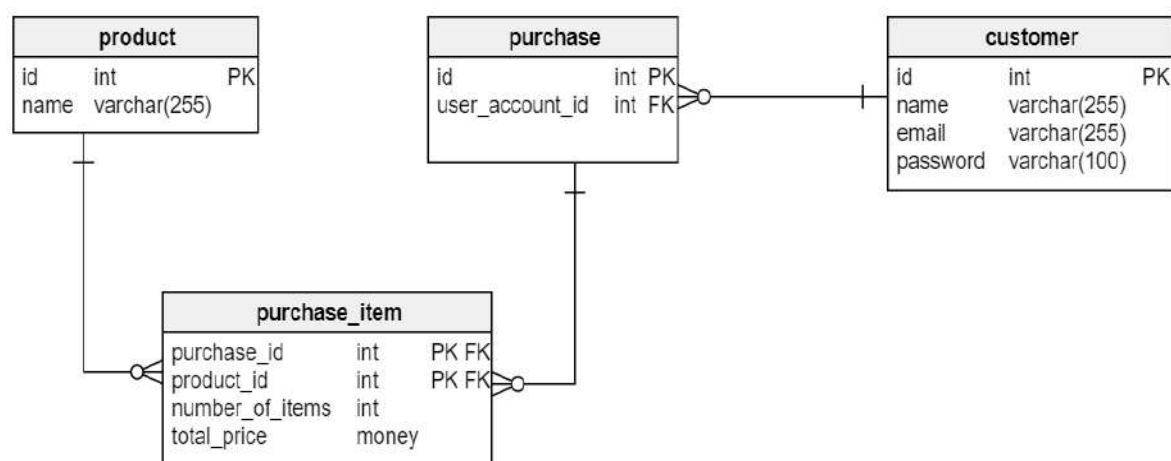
product

| id | int | PK |
|---|---|---|
| name | varchar(255) | |

purchase

| id | int | PK |
|---|---|---|
| user_account_id | int | FK |

customer

| id | int | PK |
|---|---|---|
| name | varchar(255) | |
| email | varchar(255) | |
| password | varchar(100) | |

purchase_item

| purchase_id | int | PK FK |
|---|---|---|
| product_id | int | PK FK |
| number_of_items | int | |
| total_price | money | |